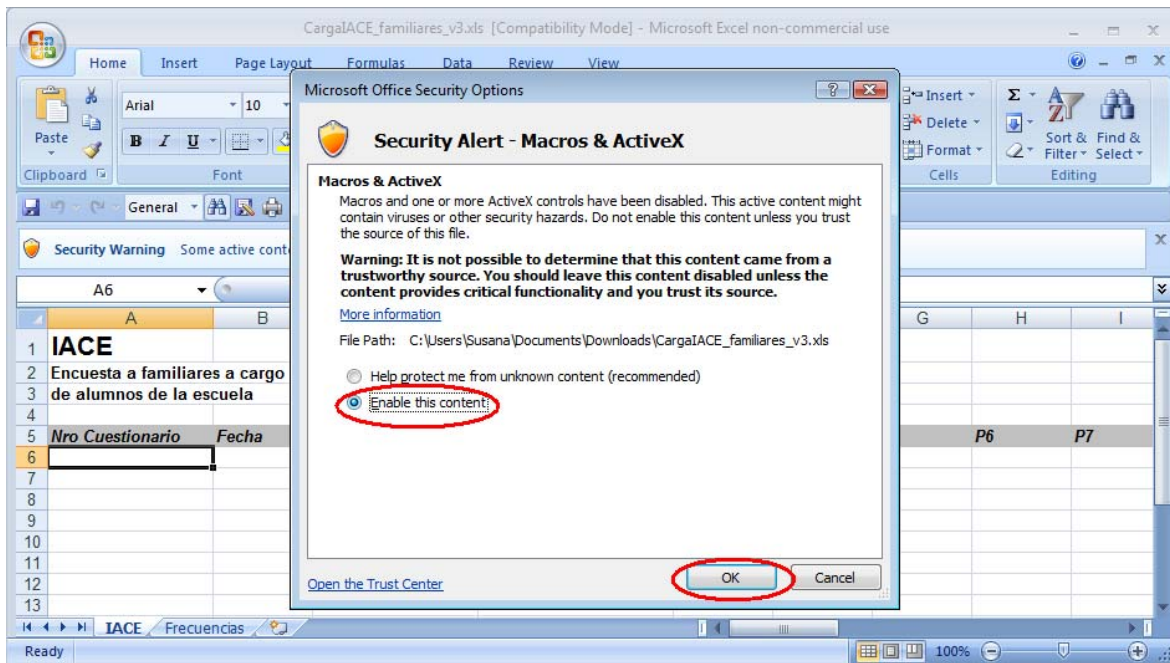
CargaIACE_familiares_v3.xls [Compatibility Mode] - Microsoft Excel non-commercial use

Home Insert Page Layout Formulas Data Review View

Paste
Clipboard
Arial 10
B I U
Font

Insert
Delete
Format
Cells

Sort & Filter
Find & Select
Editing

General

Security Warning Some active cont

A6

| | A | B | G | H | I |
|---|---|---|---|---|---|
| 1 | IACE | | | | |
| 2 | Encuesta a familiares a cargo | | | | |
| 3 | de alumnos de la escuela | | | | |
| 4 | | | | | |
| 5 | Nro Cuestionario | Fecha | | P6 | P7 |
| 6 | | | | | |
| 7 | | | | | |
| 8 | | | | | |
| 9 | | | | | |
| 10 | | | | | |
| 11 | | | | | |
| 12 | | | | | |
| 13 | | | | | |

IACE Frecuencias

Ready 100%

Microsoft Office Security Options

Security Alert - Macros & ActiveX

Macros & ActiveX

Macros and one or more ActiveX controls have been disabled. This active content might contain viruses or other security hazards. Do not enable this content unless you trust the source of this file.

Warning: It is not possible to determine that this content came from a trustworthy source. You should leave this content disabled unless the content provides critical functionality and you trust its source.

More information

File Path: C:\Users\Susana\Documents\Downloads\CargaIACE_familiares_v3.xls

Help protect me from unknown content (recommended)

Enable this content

Open the Trust Center

OK Cancel